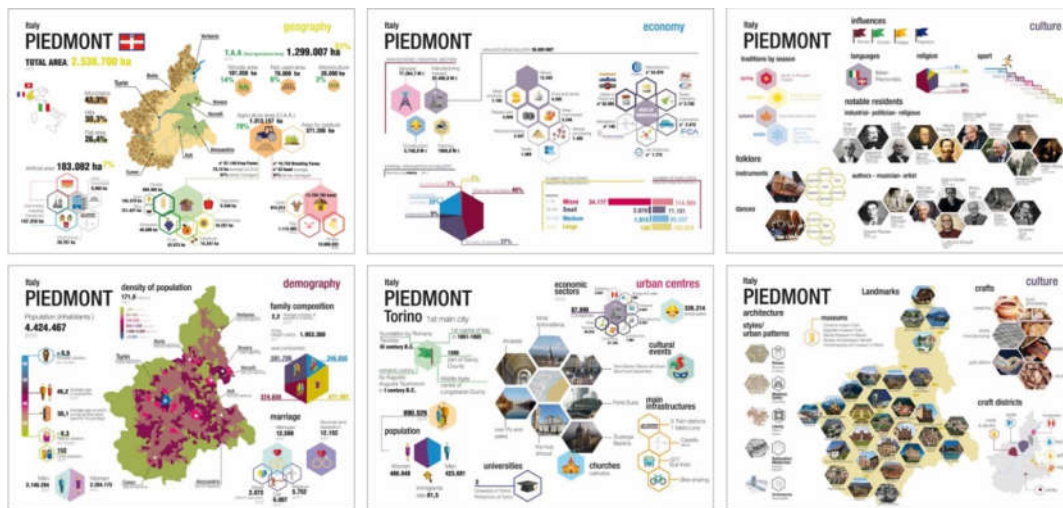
Italy
PIEDMONT
geography
TOTAL AREA 2.538.700 ha
T.A.A 1.299.007 ha
Turin
Mountains 43,3%
Hills 30,3%
Flat area 26,4%
Artificial area 183.082 ha
Cuneo
Alessandria

Italy
PIEDMONT
economy
Milano
Small
Medium
Large
FCA

Italy
PIEDMONT
culture
influences
traditions by season
spring
summer
autumn
winter
languages
religion
sport
notable residents
industrial - politician - religious
folklore
instruments
dances
authors - musician - artist

Italy
PIEDMONT
demography
density of population
Population (inhabitants) 4.424.467
family composition
Turin
Cuneo
Alessandria
marriage
Men
Women

Italy
PIEDMONT
urban centres
Torino 1st main city
economic sectors
cultural events
main infrastructures
population
universities
churches

Italy
PIEDMONT
culture
architecture
styles/ urban patterns
landmarks
museums
crafts
craft districts